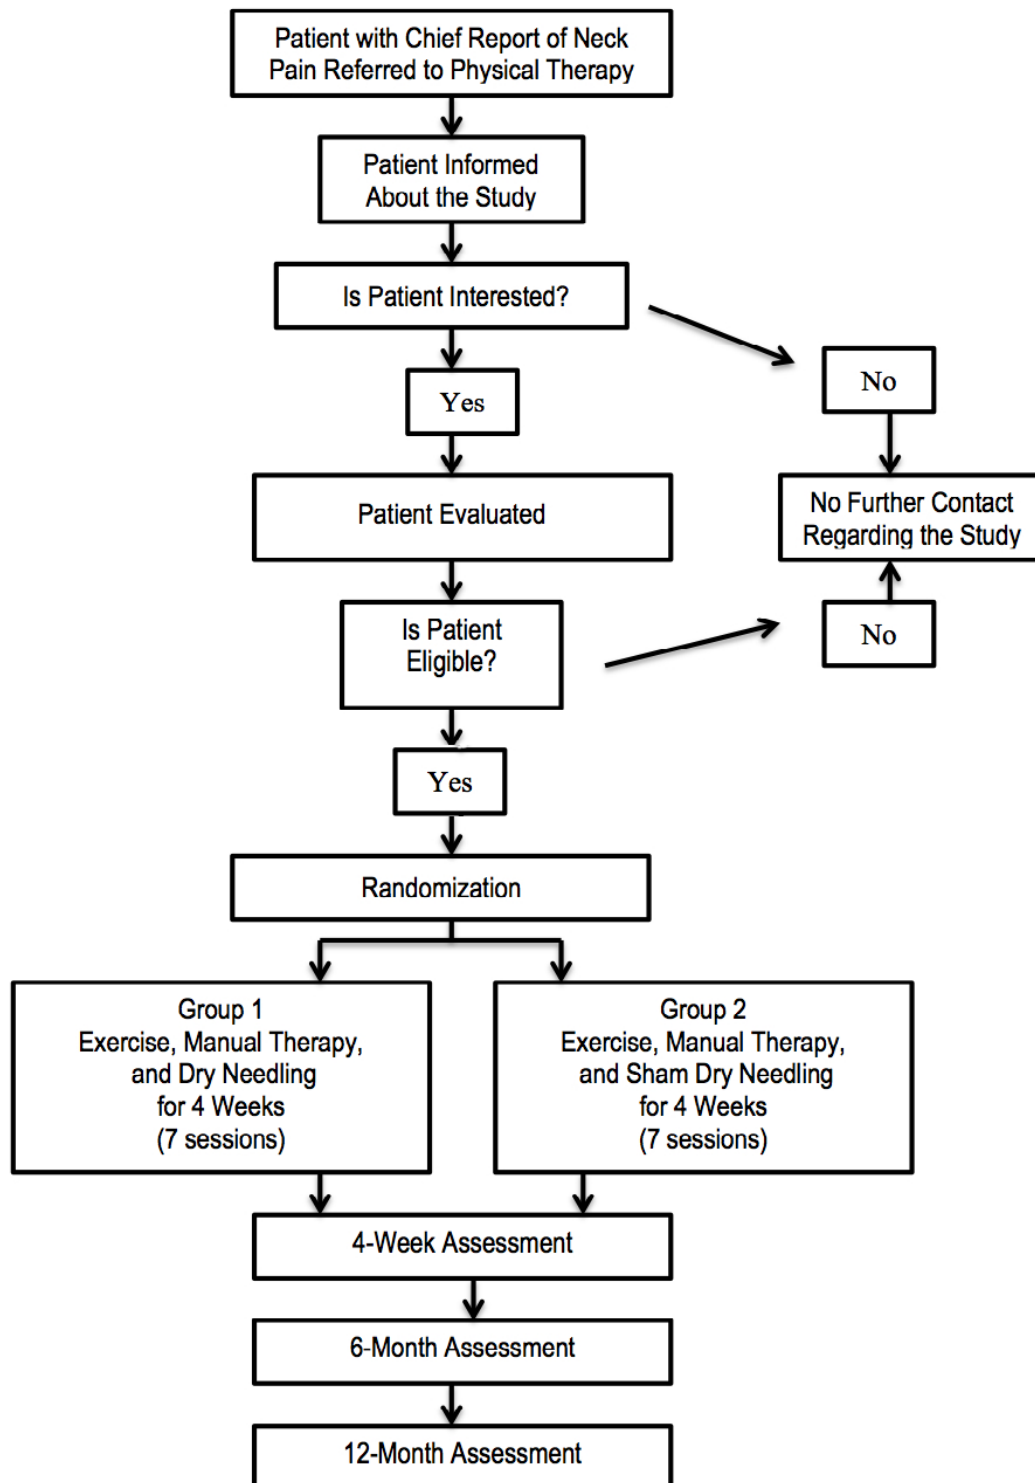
Patient with Chief Report of Neck Pain Referred to Physical Therapy

Patient Informed About the Study

Is Patient Interested?

No

Yes

Patient Evaluated

No Further Contact Regarding the Study

Is Patient Eligible?

No

Yes

Randomization

Group 1
Exercise, Manual Therapy, and Dry Needling for 4 Weeks (7 sessions)

Group 2
Exercise, Manual Therapy, and Sham Dry Needling for 4 Weeks (7 sessions)

4-Week Assessment

6-Month Assessment

12-Month Assessment